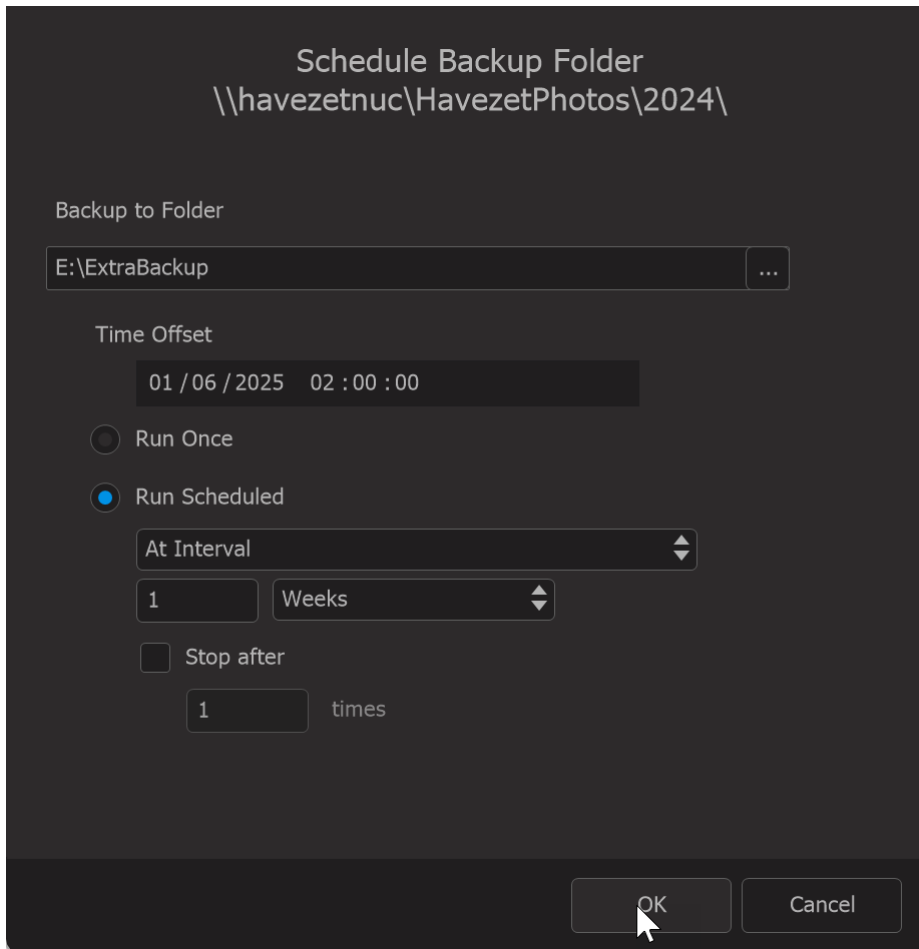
Schedule Backup Folder
\\havezetnuc\HavezetPhotos\2024\

Backup to Folder

E:\ExtraBackup

...

Time Offset

01 / 06 / 2025 02 : 00 : 00

Run Once

Run Scheduled

At Interval

1

Weeks

Stop after

1

times

OK

Cancel